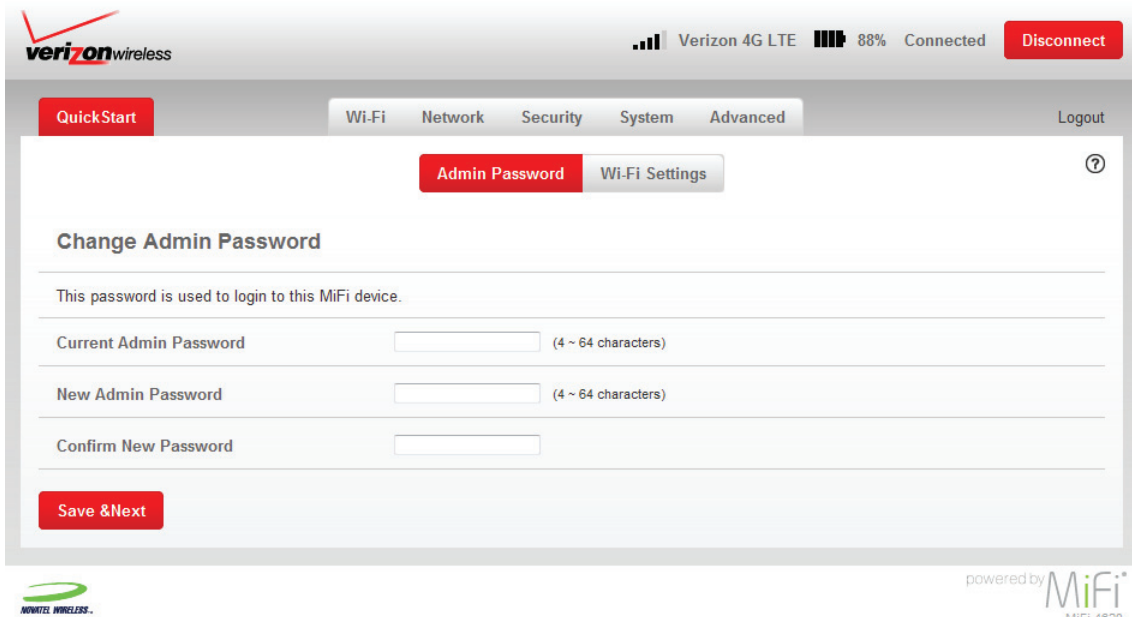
verizonwireless

Verizon 4G LTE 88% Connected Disconnect

QuickStart

Wi-Fi Network Security System Advanced

Logout

Admin Password Wi-Fi Settings

?

Change Admin Password

This password is used to login to this MiFi device.

Current Admin Password (4 ~ 64 characters)

New Admin Password (4 ~ 64 characters)

Confirm New Password

Save &Next

NOVATEL WIRELESS

powered by MiFi

MiFi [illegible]